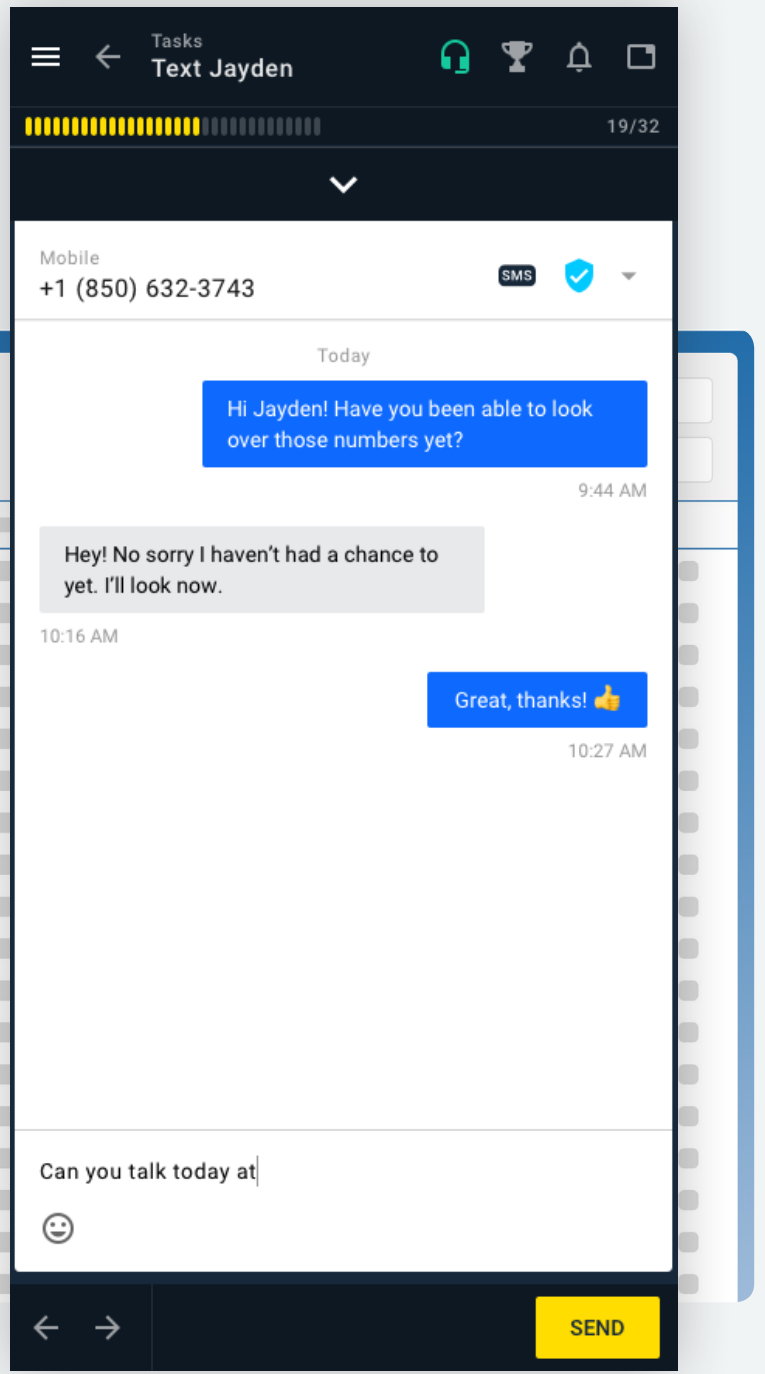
Tasks
Text Jayden

19/32

Mobile
+1 (850) 632-3743
SMS

Today

Hi Jayden! Have you been able to look over those numbers yet?

9:44 AM

Hey! No sorry I haven't had a chance to yet. I'll look now.

10:16 AM

Great, thanks! 👍

10:27 AM

Can you talk today at

SEND